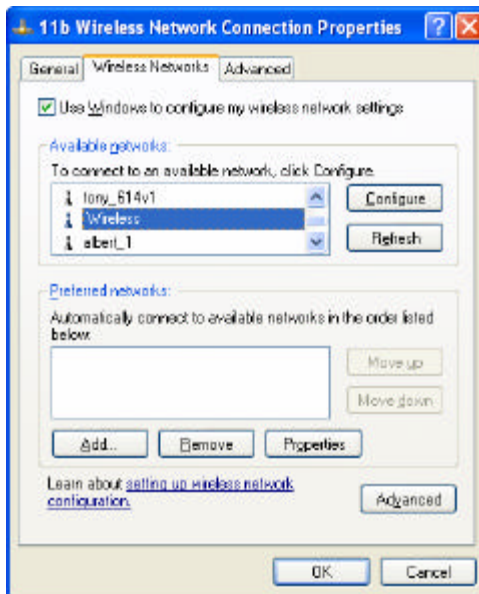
11b Wireless Network Connection Properties

General | Wireless Networks | Advanced

Use Windows to configure my wireless network settings

Available networks:

To connect to an available network, click Configure.

tony_614v1
Wireless
albert_1

Configure

Refresh

Preferred networks:

Automatically connect to available networks in the order listed below:

Move up

Move down

Add... | Remove | Properties

Learn about setting up wireless network configuration.

Advanced

OK | Cancel